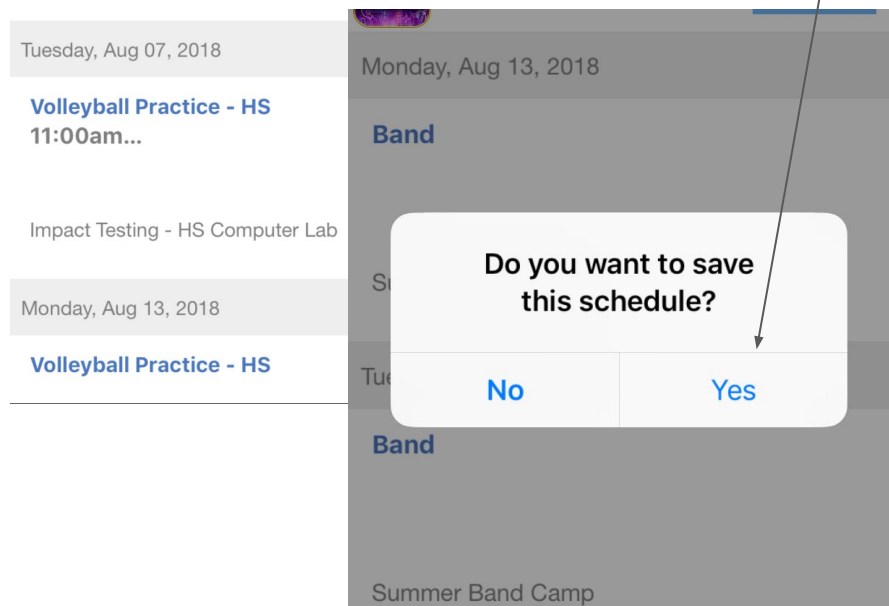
Tuesday, Aug 07, 2018

Volleyball Practice - HS
11:00am...

Impact Testing - HS Computer Lab

Monday, Aug 13, 2018

Volleyball Practice - HS

Monday, Aug 13, 2018

Band

Su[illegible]

Do you want to save this schedule?

No

Yes

Tue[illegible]

Band

Summer Band Camp